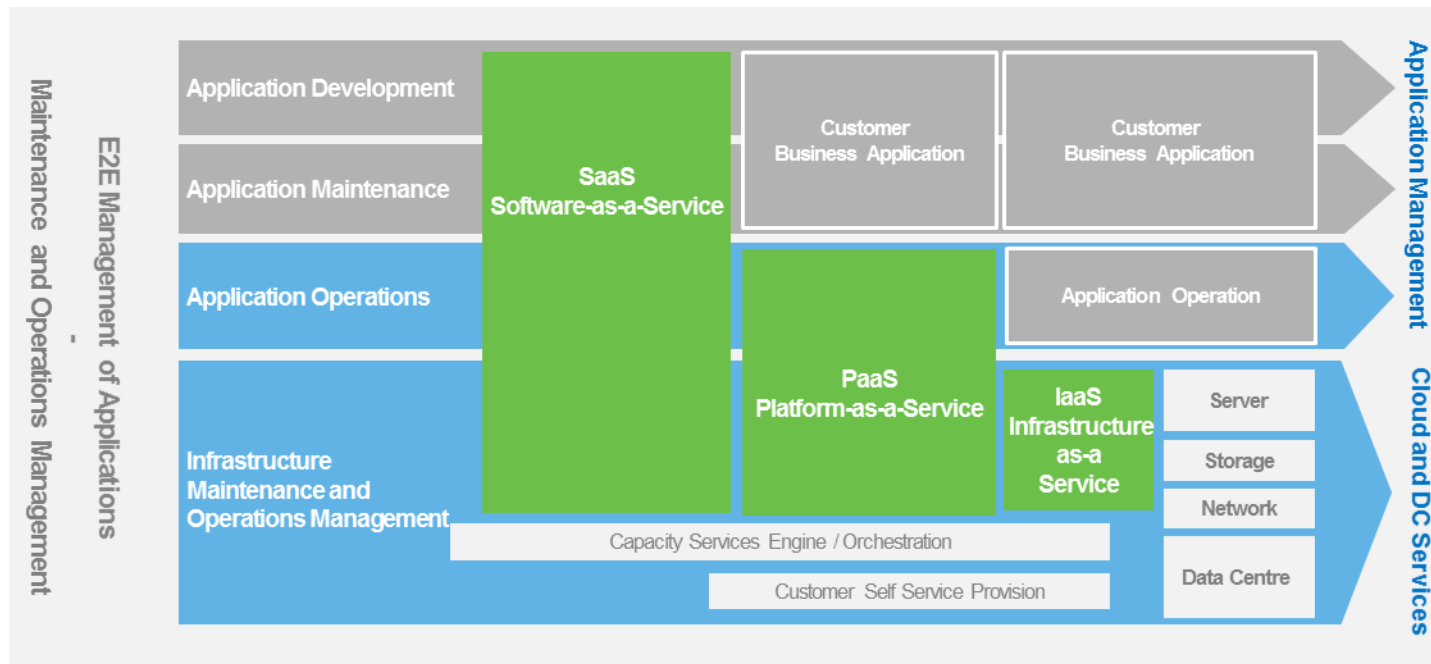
Maintenance and Operations Management

E2E Management of Applications
-

Application Development

Application Maintenance

Application Operations

Infrastructure Maintenance and Operations Management

SaaS
Software-as-a-Service

Customer Business Application

Customer Business Application

PaaS
Platform-as-a-Service

Application Operation

IaaS
Infrastructure as-a Service

Server

Storage

Network

Data Centre

Capacity Services Engine / Orchestration

Customer Self Service Provision

Application Management

Cloud and DC Services